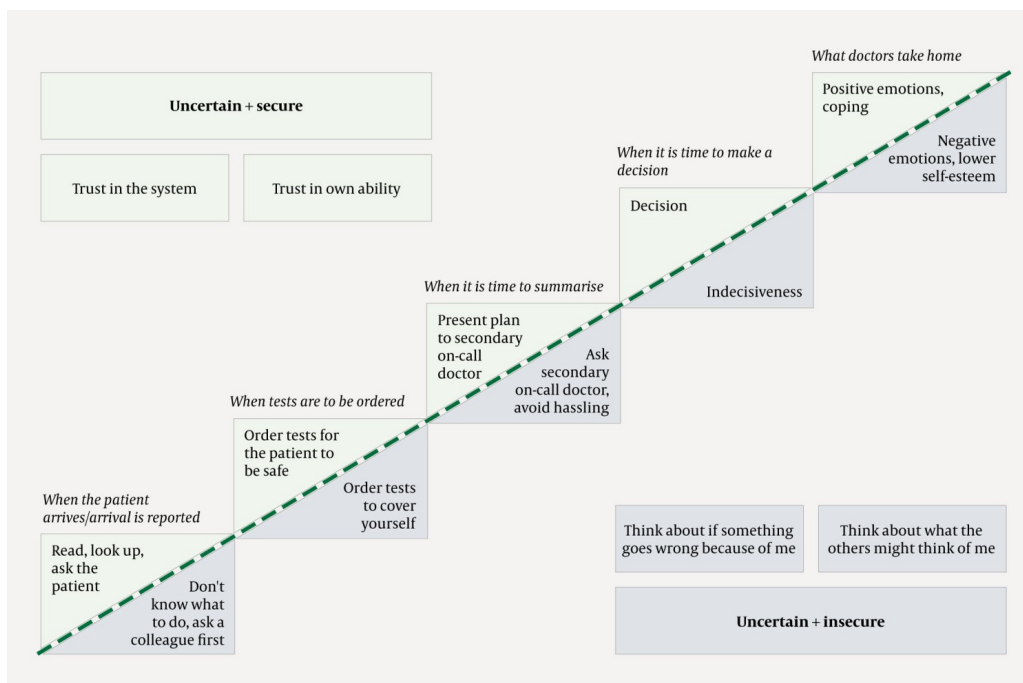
Uncertain + secure

Trust in the system

Trust in own ability

When the patient arrives/arrival is reported

Read, look up, ask the patient

Don't know what to do, ask a colleague first

When tests are to be ordered

Order tests for the patient to be safe

Order tests to cover yourself

When it is time to summarise

Present plan to secondary on-call doctor

Ask secondary on-call doctor, avoid hassling

When it is time to make a decision

Decision

Indecisiveness

What doctors take home

Positive emotions, coping

Negative emotions, lower self-esteem

Think about if something goes wrong because of me

Think about what the others might think of me

Uncertain + insecure